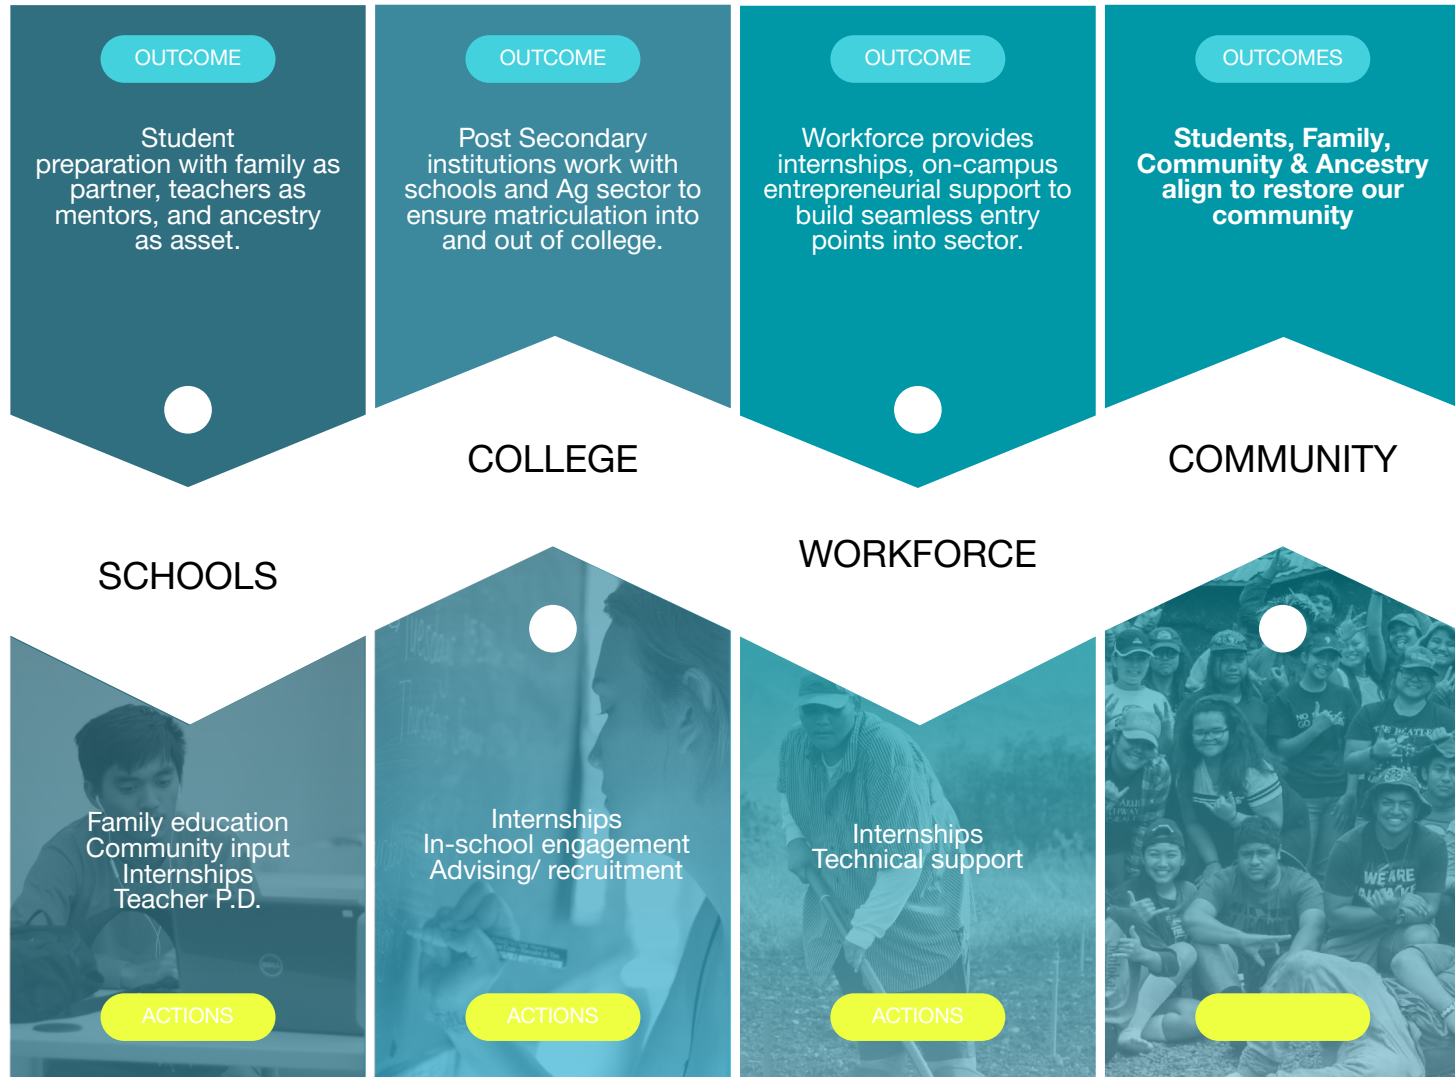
OUTCOME

Student preparation with family as partner, teachers as mentors, and ancestry as asset.

OUTCOME

Post Secondary institutions work with schools and Ag sector to ensure matriculation into and out of college.

OUTCOME

Workforce provides internships, on-campus entrepreneurial support to build seamless entry points into sector.

OUTCOMES

Students, Family, Community & Ancestry align to restore our community

COLLEGE

COMMUNITY

SCHOOLS

WORKFORCE

Family education
Community input
Internships
Teacher P.D.

ACTIONS

Internships
In-school engagement
Advising/ recruitment

ACTIONS

Internships
Technical support

ACTIONS